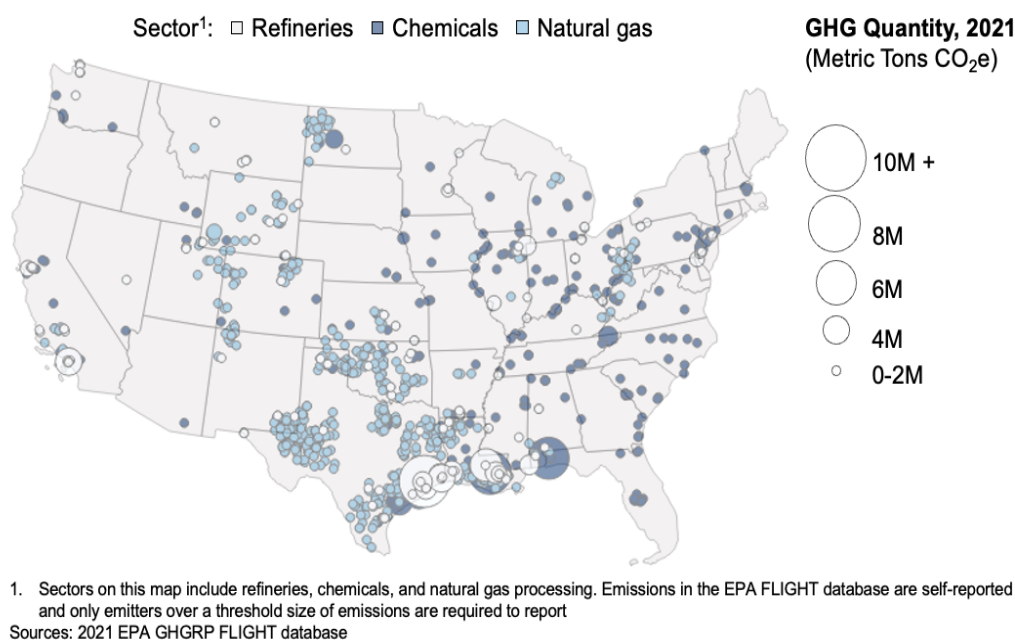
Sector$^1$: Refineries Chemicals Natural gas

GHG Quantity, 2021
(Metric Tons $CO_2e$)

10M +
8M
6M
4M
0-2M

1. Sectors on this map include refineries, chemicals, and natural gas processing. Emissions in the EPA FLIGHT database are self-reported and only emitters over a threshold size of emissions are required to report
Sources: 2021 EPA GHGRP FLIGHT database